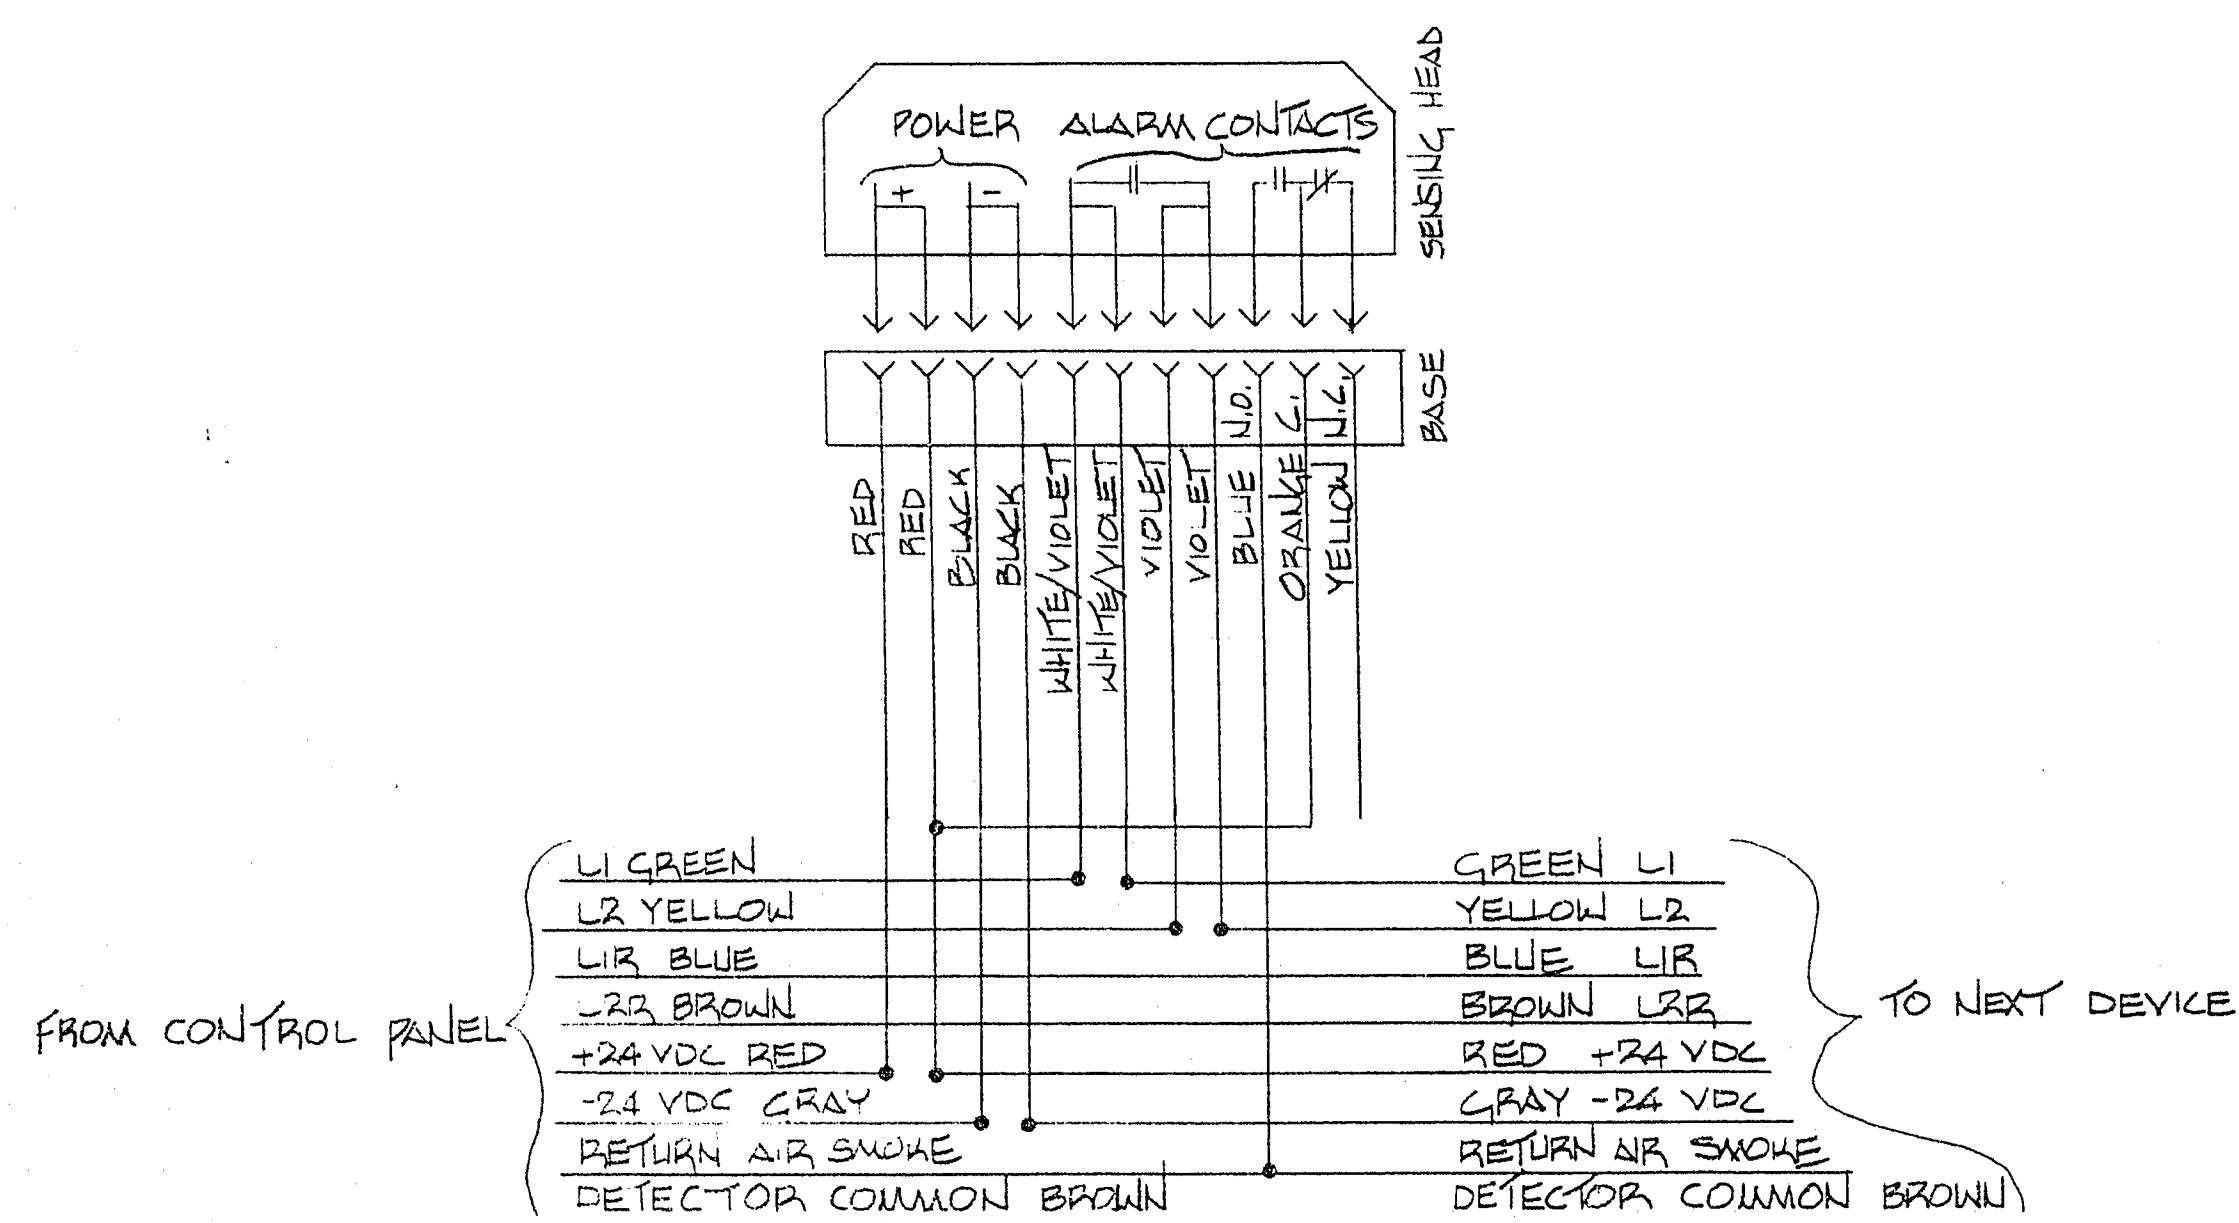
SENSING HEAD

POWER ALARM CONTACTS

+ -

BASE

N.O. C. N.C.

RED RED BLACK BLACK WHITE/VIOLET WHITE/VIOLET VIOLET VIOLET BLUE ORANGE YELLOW

FROM CONTROL PANEL

L1 GREEN
L2 YELLOW
L1R BLUE
L2R BROWN
+24 VDC RED
-24 VDC GRAY
RETURN AIR SMOKE
DETECTOR COMMON BROWN

GREEN L1
YELLOW L2
BLUE L1R
BROWN L2R
RED +24 VDC
GRAY -24 VDC
RETURN AIR SMOKE
DETECTOR COMMON BROWN

TO NEXT DEVICE